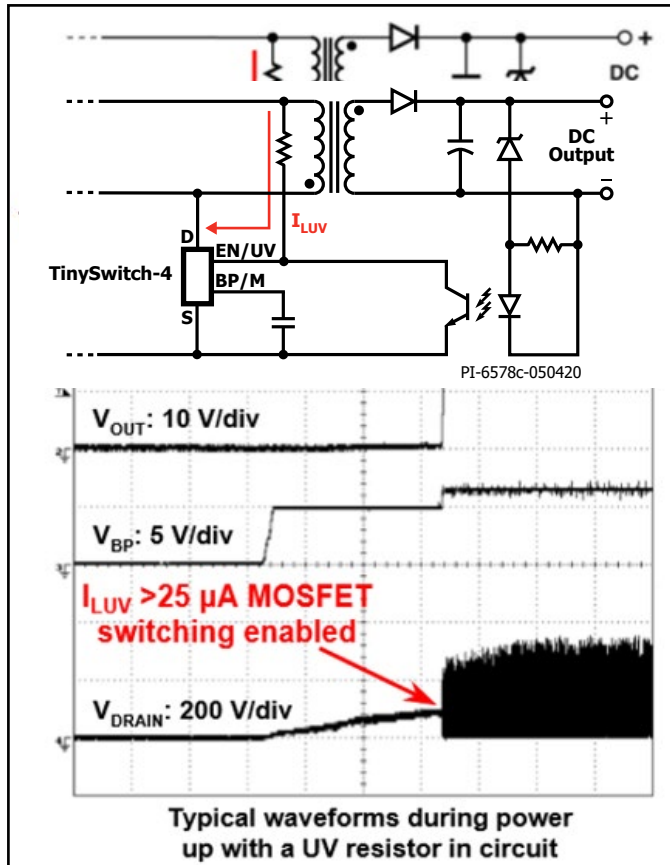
I

DC

+

DC Output

−

$I_{LUV}$

D

EN/UV

TinySwitch-4

BP/M

S

PI-6578c-050420

$V_{OUT}$: 10 V/div

$V_{BP}$: 5 V/div

$I_{LUV}$ >25 µA MOSFET switching enabled

$V_{DRAIN}$: 200 V/div

Typical waveforms during power up with a UV resistor in circuit